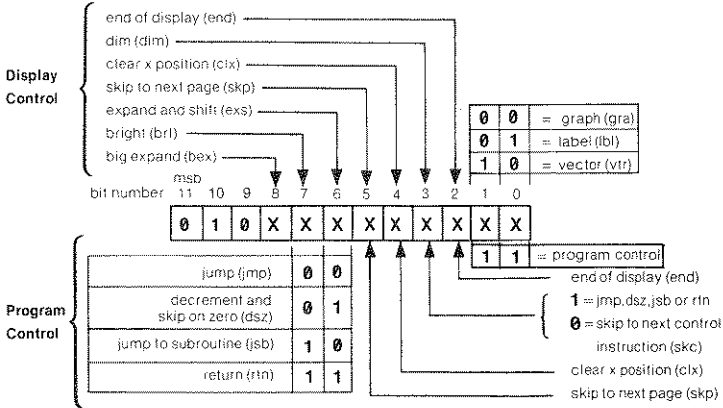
Display Control

end of display (end)
dim (dim)
clear x position (clx)
skip to next page (skp)
expand and shift (exs)
bright (brl)
big expand (bex)

| 0 | 0 | = graph (gra) |
|---|---|---|
| 0 | 1 | = label (lbl) |
| 1 | 0 | = vector (vtr) |

msb
bit number 11 10 9 8 7 6 5 4 3 2 1 0

| 0 | 1 | 0 | X | X | X | X | X | X | X | X | X |
|---|---|---|---|---|---|---|---|---|---|---|---|

| 1 | 1 | = program control |
|---|---|---|

Program Control

| jump (jmp) | 0 | 0 |
|---|---|---|
| decrement and skip on zero (dsz) | 0 | 1 |
| jump to subroutine (jsb) | 1 | 0 |
| return (rtn) | 1 | 1 |

end of display (end)
1 = jmp,dsz,jsb or rtn
0 = skip to next control instruction (skc)
clear x position (clx)
skip to next page (skp)